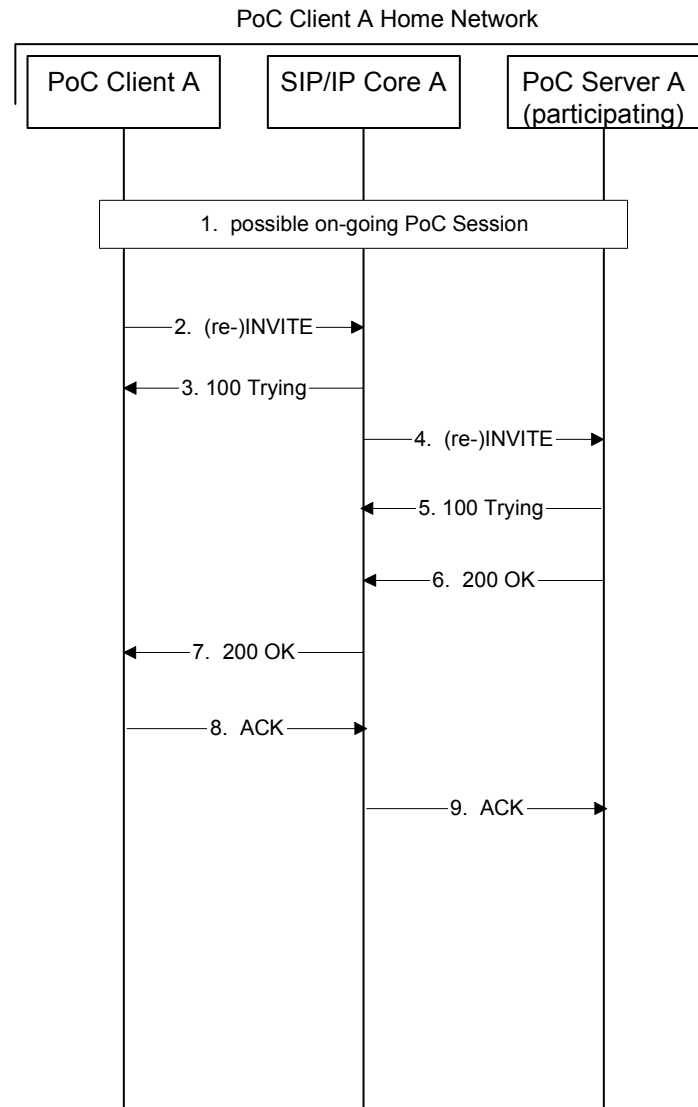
PoC Client A Home Network

PoC Client A

SIP/IP Core A

PoC Server A (participating)

1. possible on-going PoC Session

2. (re-)INVITE

3. 100 Trying

4. (re-)INVITE

5. 100 Trying

6. 200 OK

7. 200 OK

8. ACK

9. ACK